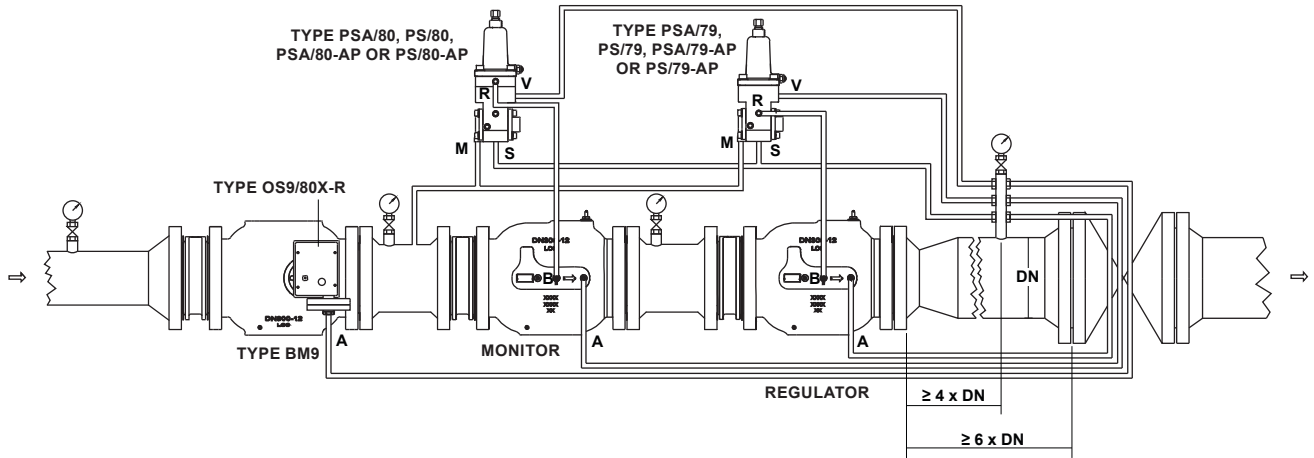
TYPE PSA/80, PS/80, PSA/80-AP OR PS/80-AP

TYPE PSA/79, PS/79, PSA/79-AP OR PS/79-AP

R
V
M
S

R
V
M
S

TYPE OS9/80X-R

DN300-12

B

DN300-12

B

DN

TYPE BM9

A

MONITOR

A

A

REGULATOR

≥ 4 x DN

≥ 6 x DN

⇨

⇨